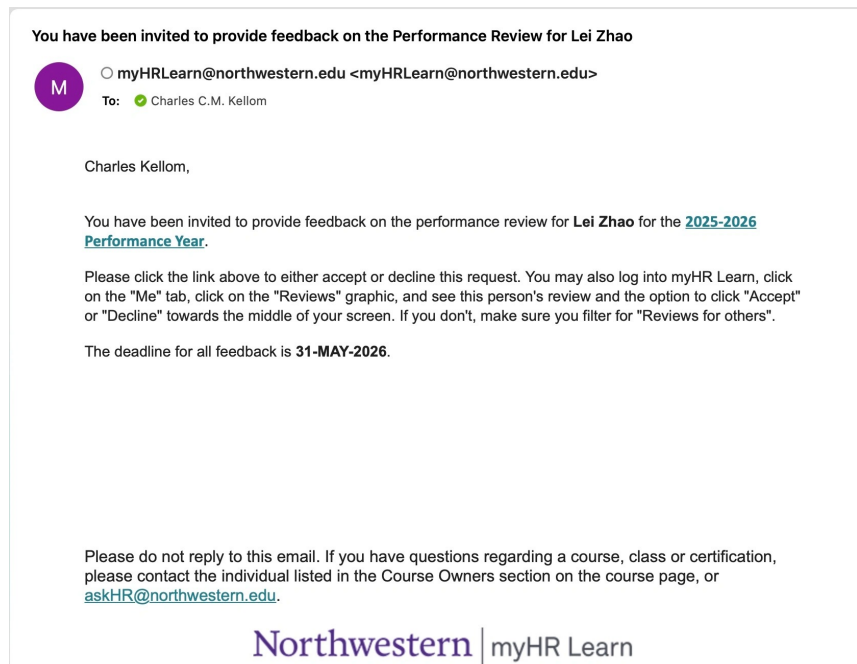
You have been invited to provide feedback on the Performance Review for Lei Zhao

M

myHRLearn@northwestern.edu <myHRLearn@northwestern.edu>
To: Charles C.M. Kellom

Charles Kellom,

You have been invited to provide feedback on the performance review for **Lei Zhao** for the 2025-2026 Performance Year.

Please click the link above to either accept or decline this request. You may also log into myHR Learn, click on the "Me" tab, click on the "Reviews" graphic, and see this person's review and the option to click "Accept" or "Decline" towards the middle of your screen. If you don't, make sure you filter for "Reviews for others".

The deadline for all feedback is **31-MAY-2026**.

Please do not reply to this email. If you have questions regarding a course, class or certification, please contact the individual listed in the Course Owners section on the course page, or askHR@northwestern.edu.

Northwestern | myHR Learn